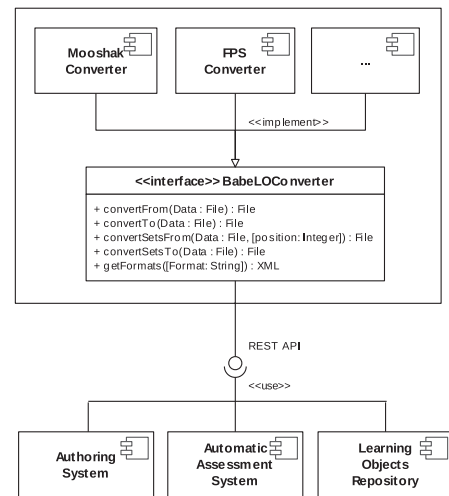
Mooshak Converter

FPS Converter

...

<<implement>>

<<interface>> BabeLOConverter

+ convertFrom(Data : File) : File
+ convertTo(Data : File) : File
+ convertSetsFrom(Data : File, [position: Integer]) : File
+ convertSetsTo(Data : File) : File
+ getFormats([Format: String]) : XML

REST API

<<use>>

Authoring System

Automatic Assessment System

Learning Objects Repository